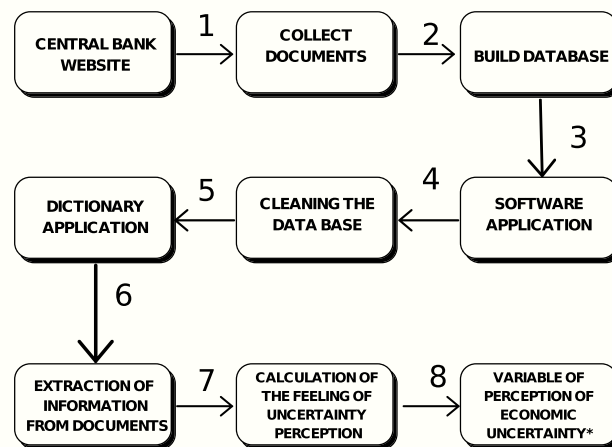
CENTRAL BANK WEBSITE

1

COLLECT DOCUMENTS

2

BUILD DATABASE

3

SOFTWARE APPLICATION

4

CLEANING THE DATA BASE

5

DICTIONARY APPLICATION

6

EXTRACTION OF INFORMATION FROM DOCUMENTS

7

CALCULATION OF THE FEELING OF UNCERTAINTY PERCEPTION

8

VARIABLE OF PERCEPTION OF ECONOMIC UNCERTAINTY*